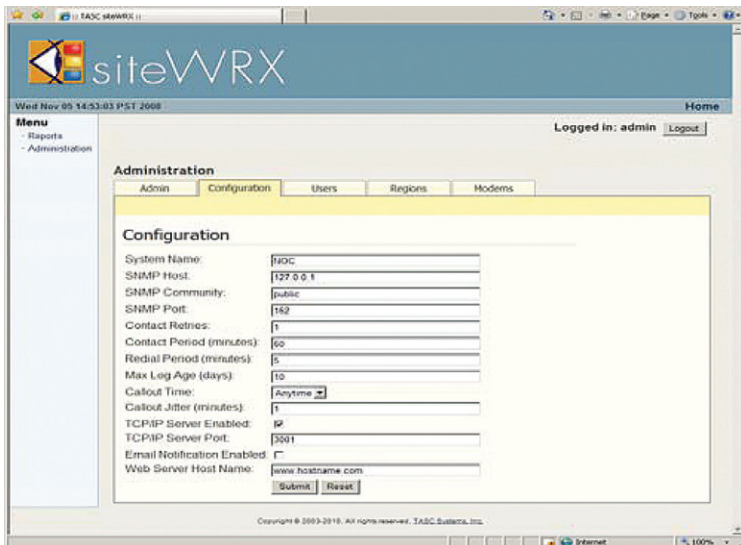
TASC siteWRX

Page • Tools •

siteWRX

Wed Nov 05 14:53:03 PST 2008

Home

Menu
- Reports
- Administration

Logged in: admin Logout

Administration

| Admin | Configuration | Users | Regions | Modems |
|---|---|---|---|---|

Configuration

System Name: NOC
SNMP Host: 127.0.0.1
SNMP Community: public
SNMP Port: 162
Contact Retries: 1
Contact Period (minutes): 60
Redial Period (minutes): 5
Max Log Age (days): 10
Callout Time: Anytime
Callout Jitter (minutes): 1
TCP/IP Server Enabled:
TCP/IP Server Port: 3001
Email Notification Enabled:
Web Server Host Name: www.hostname.com

Submit Reset

Copyright © 2003-2010. All rights reserved. TASC Systems, Inc.

Internet 100%